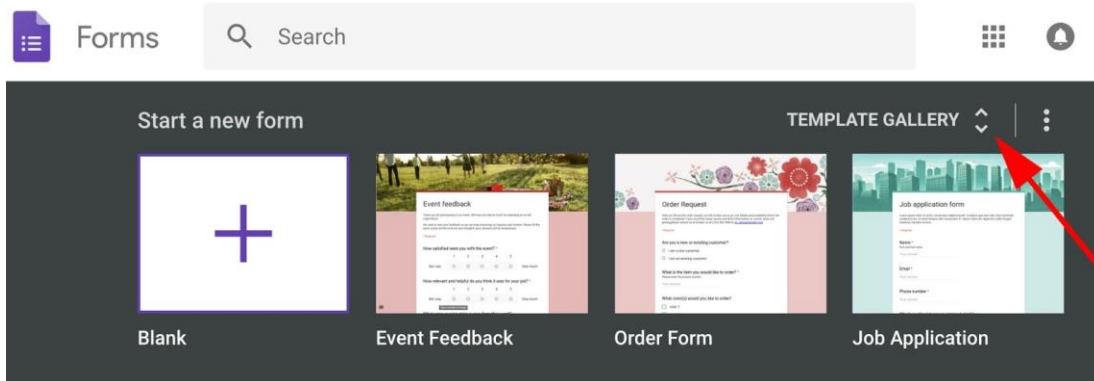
Forms

Search

Start a new form

TEMPLATE GALLERY

Blank

Event feedback

How satisfied were you with the event?

How relevant and helpful do you think it was for your job?

Event Feedback

Order Request

Are you a new or existing customer?

What is the item you would like to order?

What color(s) would you like to order?

Order Form

Job application form

Name

Email

Phone number

Job Application